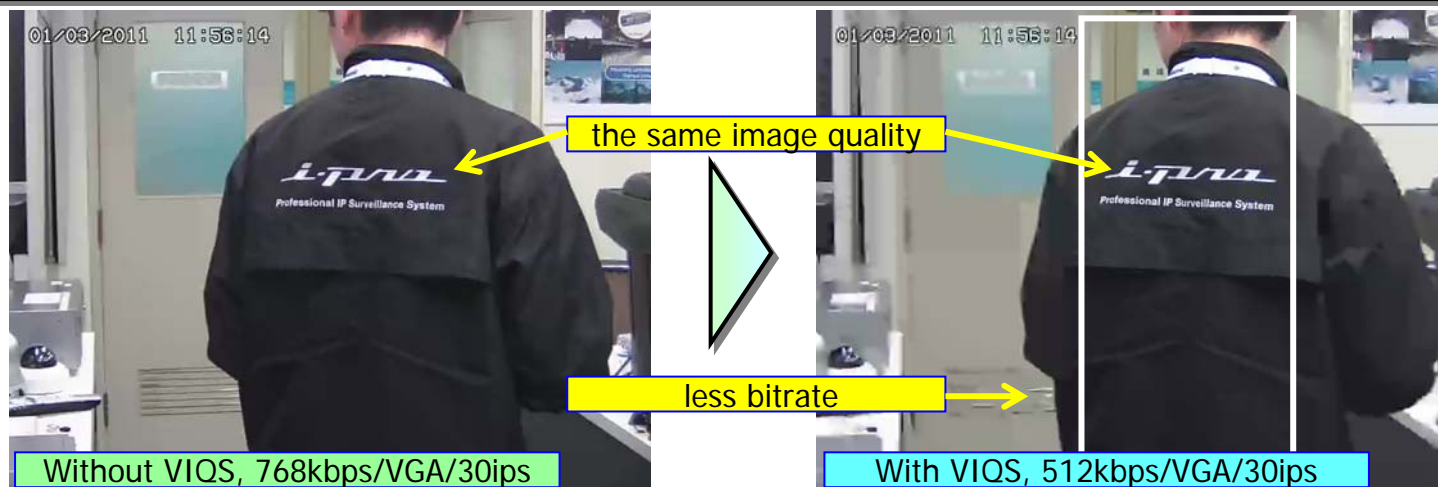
01/03/2011 11:56:14

i-pro
Professional IP Surveillance System

Without VIQS, 768kbps/VGA/30ips

the same image quality

less bitrate

01/03/2011 11:56:14

i-pro
Professional IP Surveillance System

With VIQS, 512kbps/VGA/30ips